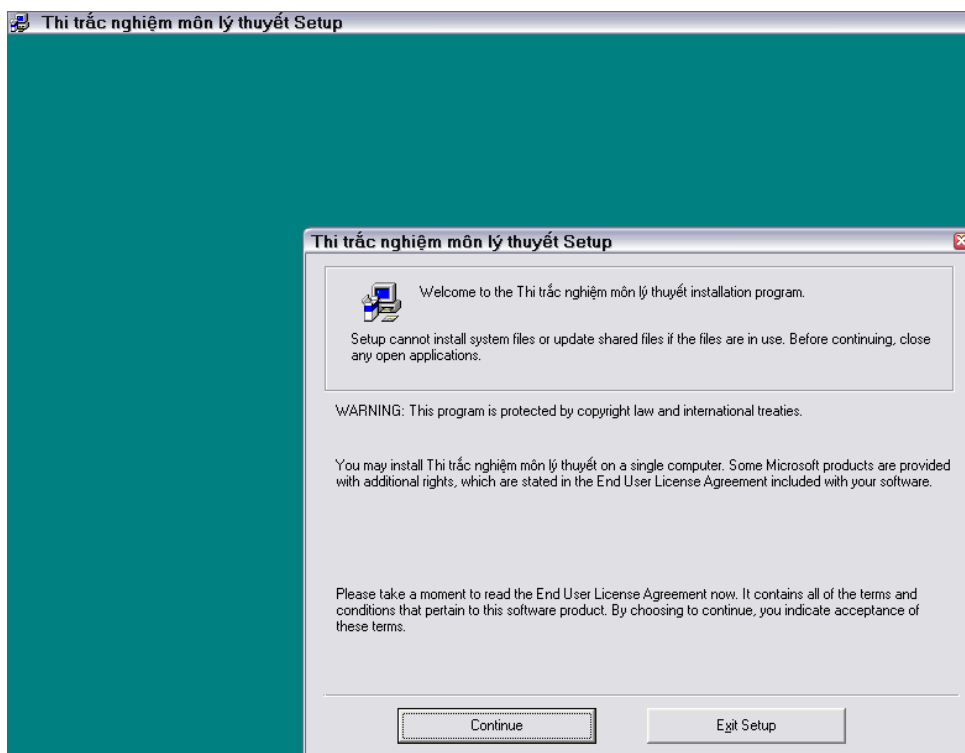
Thi trắc nghiệm môn lý thuyết Setup

Thi trắc nghiệm môn lý thuyết Setup

Welcome to the Thi trắc nghiệm môn lý thuyết installation program.

Setup cannot install system files or update shared files if the files are in use. Before continuing, close any open applications.

WARNING: This program is protected by copyright law and international treaties.

You may install Thi trắc nghiệm môn lý thuyết on a single computer. Some Microsoft products are provided with additional rights, which are stated in the End User License Agreement included with your software.

Please take a moment to read the End User License Agreement now. It contains all of the terms and conditions that pertain to this software product. By choosing to continue, you indicate acceptance of these terms.

Continue

Exit Setup